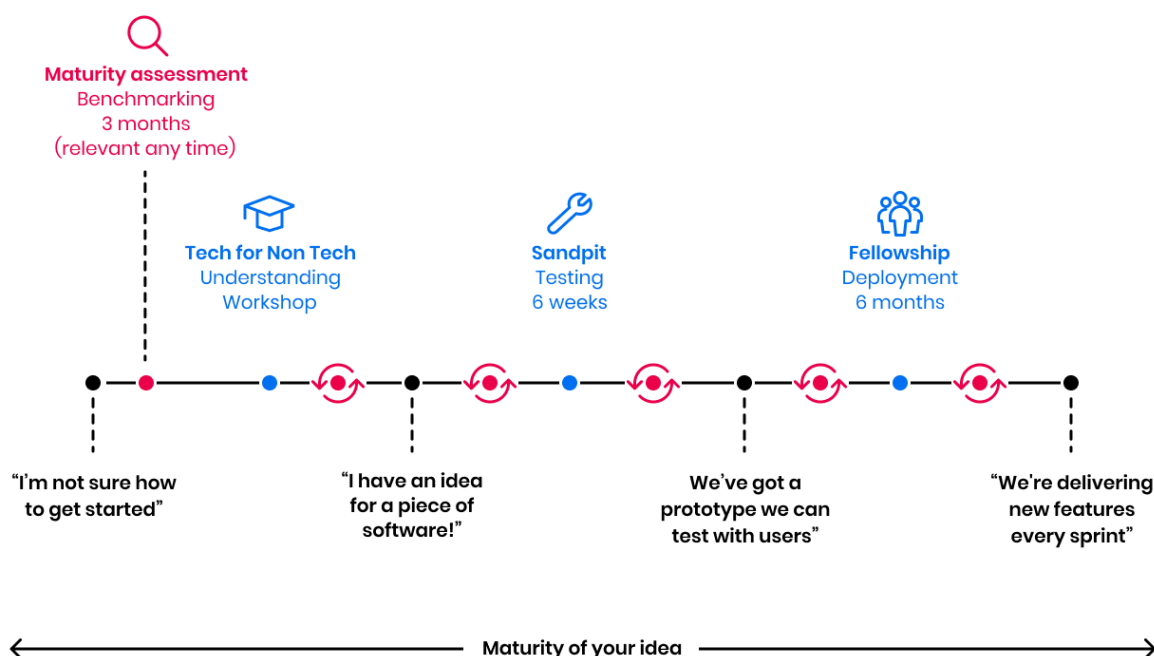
Maturity assessment
Benchmarking
3 months
(relevant any time)

Tech for Non Tech
Understanding
Workshop

Sandpit
Testing
6 weeks

Fellowship
Deployment
6 months

“I’m not sure how to get started”

“I have an idea for a piece of software!”

We’ve got a prototype we can test with users”

“We’re delivering new features every sprint”

Maturity of your idea